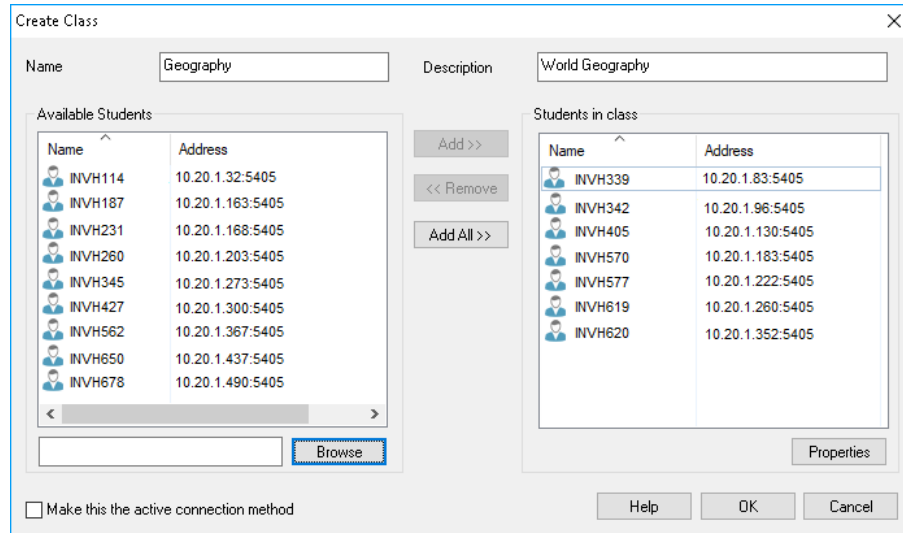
Create Class

Name Geography

Description World Geography

Available Students

| Name | Address |
|---|---|
| INVH114 | 10.20.1.32:5405 |
| INVH187 | 10.20.1.163:5405 |
| INVH231 | 10.20.1.168:5405 |
| INVH260 | 10.20.1.203:5405 |
| INVH345 | 10.20.1.273:5405 |
| INVH427 | 10.20.1.300:5405 |
| INVH562 | 10.20.1.367:5405 |
| INVH650 | 10.20.1.437:5405 |
| INVH678 | 10.20.1.490:5405 |

Browse

Add >>

<< Remove

Add All >>

Students in class

| Name | Address |
|---|---|
| INVH339 | 10.20.1.83:5405 |
| INVH342 | 10.20.1.96:5405 |
| INVH405 | 10.20.1.130:5405 |
| INVH570 | 10.20.1.183:5405 |
| INVH577 | 10.20.1.222:5405 |
| INVH619 | 10.20.1.260:5405 |
| INVH620 | 10.20.1.352:5405 |

Properties

Make this the active connection method

Help OK Cancel